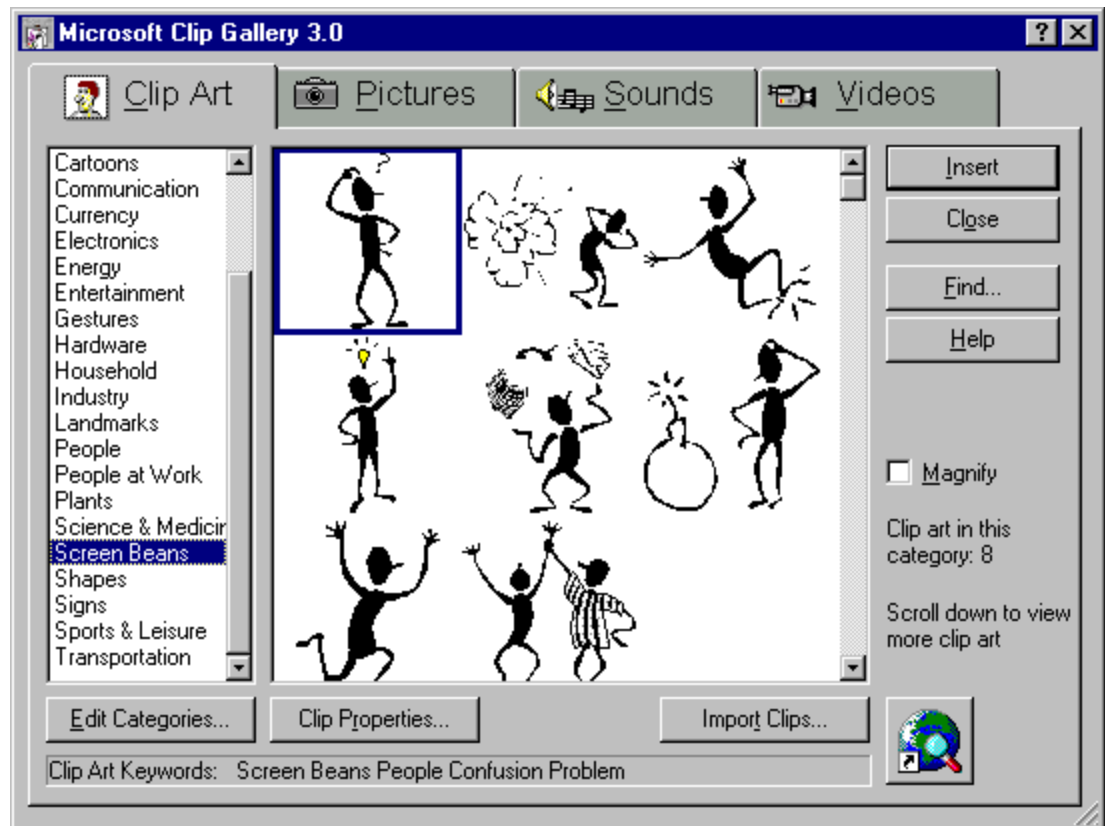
Microsoft Clip Gallery 3.0

? ×

Clip Art

Pictures

Sounds

Videos

Cartoons
Communication
Currency
Electronics
Energy
Entertainment
Gestures
Hardware
Household
Industry
Landmarks
People
People at Work
Plants
Science & Medicir
Screen Beans
Shapes
Signs
Sports & Leisure
Transportation

Insert

Close

Find...

Help

Magnify

Clip art in this category: 8

Scroll down to view more clip art

Edit Categories...

Clip Properties...

Import Clips...

Clip Art Keywords: Screen Beans People Confusion Problem